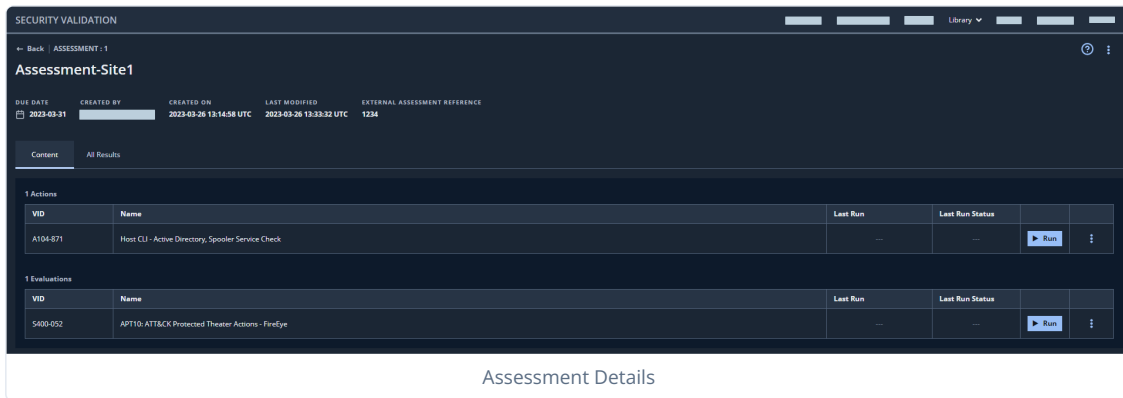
SECURITY VALIDATION

Library

← Back | ASSESSMENT : 1

Assessment-Site1

DUE DATE
2023-03-31

CREATED BY

CREATED ON
2023-03-26 13:14:58 UTC

LAST MODIFIED
2023-03-26 13:33:32 UTC

EXTERNAL ASSESSMENT REFERENCE
1234

Content

All Results

1 Actions

| VID | Name | Last Run | Last Run Status | | |
|---|---|---|---|---|---|
| A104-871 | Host CLI - Active Directory, Spooler Service Check | — | — | ▶ Run | ⋮ |

1 Evaluations

| VID | Name | Last Run | Last Run Status | | |
|---|---|---|---|---|---|
| S400-052 | APT10: ATT&CK Protected Theater Actions - FireEye | — | — | ▶ Run | ⋮ |

Assessment Details